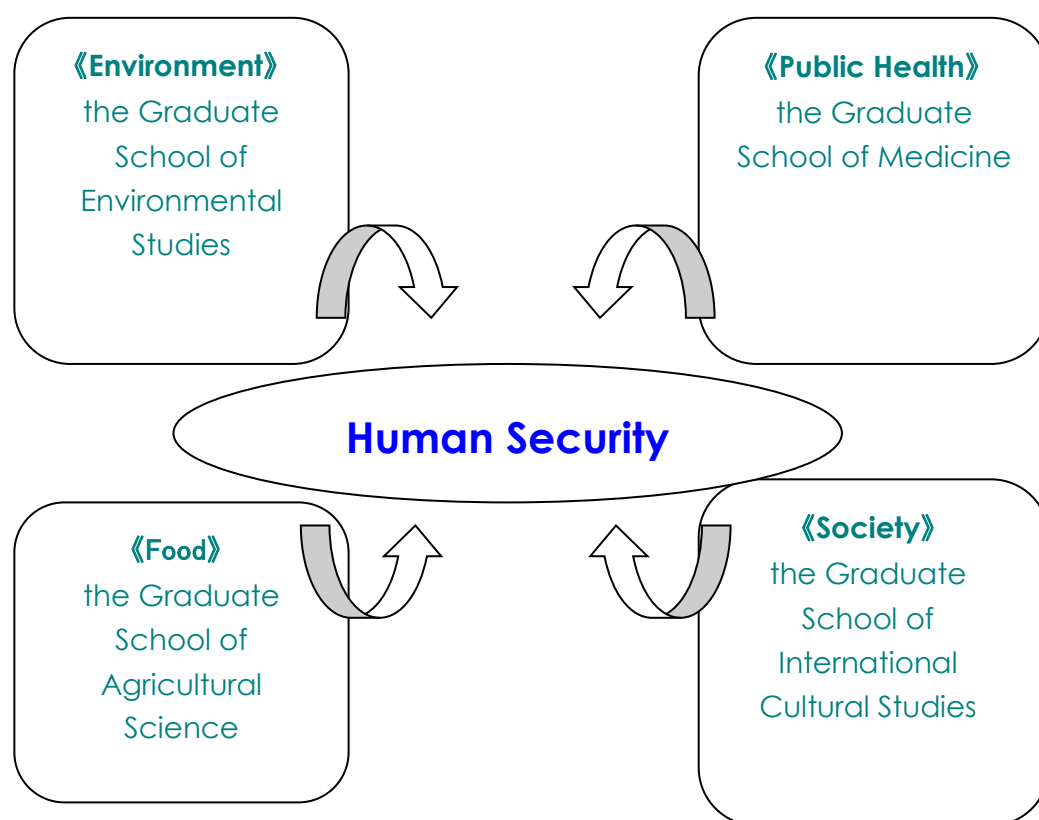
《Environment》
the Graduate School of Environmental Studies

《Public Health》
the Graduate School of Medicine

Human Security

《Food》
the Graduate School of Agricultural Science

《Society》
the Graduate School of International Cultural Studies